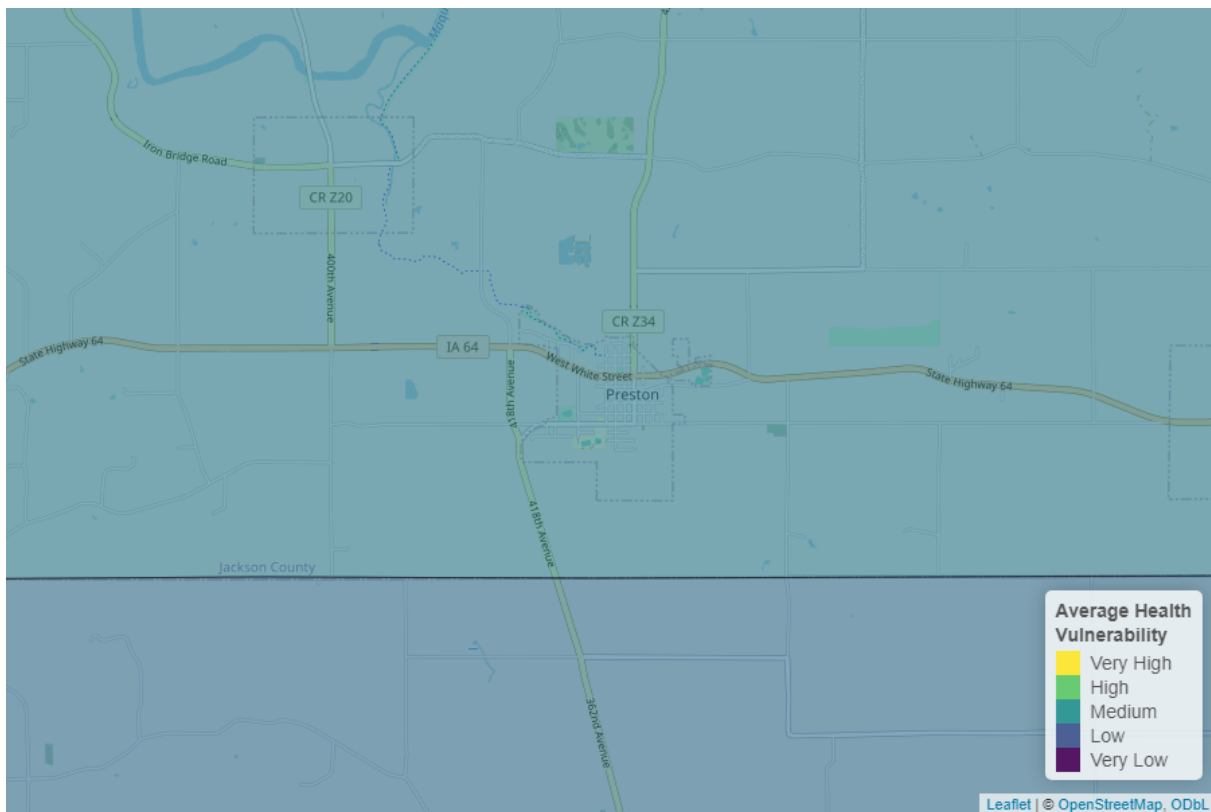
Maquoketa

Iron Bridge Road

CR Z20

400th Avenue

CR Z34

State Highway 64

IA 64

West White Street

418th Avenue

Preston

State Highway 64

418th Avenue

Jackson County

362nd Avenue

Average Health Vulnerability
Very High
High
Medium
Low
Very Low

Leaflet | © OpenStreetMap, ODbL